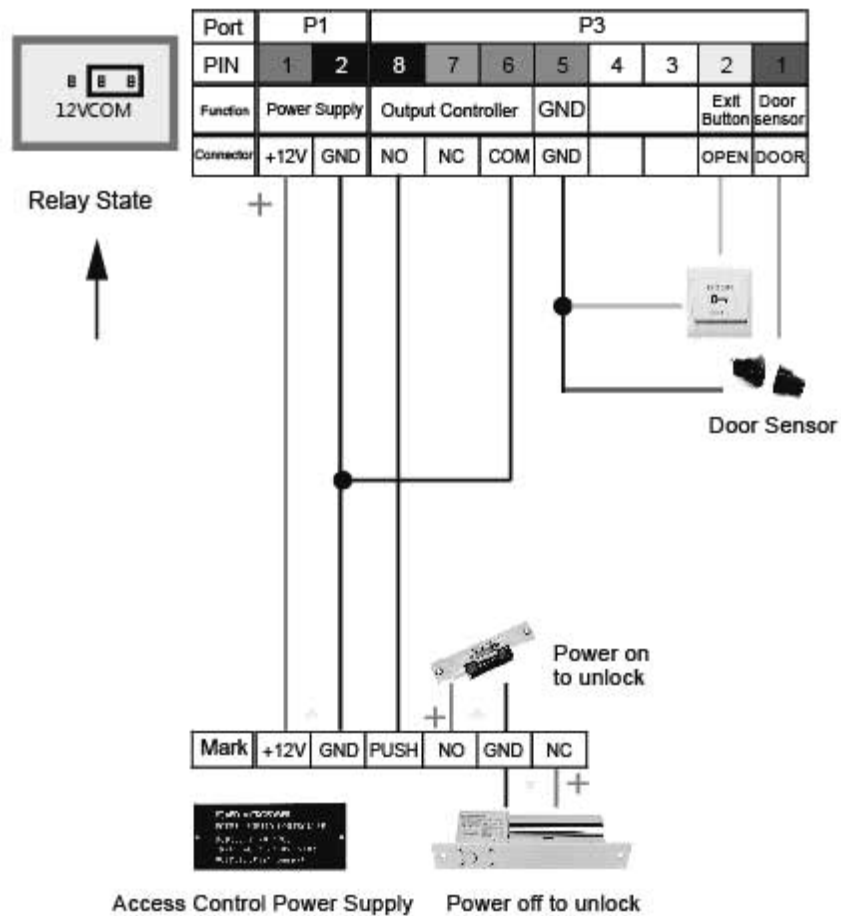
| Port | P1 | | P3 | | | | | | | |
|---|---|---|---|---|---|---|---|---|---|---|
| PIN | 1 | 2 | 8 | 7 | 6 | 5 | 4 | 3 | 2 | 1 |
| Function | Power Supply | | Output Controller | | | GND | | | Exit Button | Door sensor |
| Connector | +12V | GND | NO | NC | COM | GND | | | OPEN | DOOR |

12VCOM

Relay State

+

Door Sensor

Power on to unlock

+

| Mark | +12V | GND | PUSH | NO | GND | NC |
|---|---|---|---|---|---|---|

+

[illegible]

Access Control Power Supply

Power off to unlock